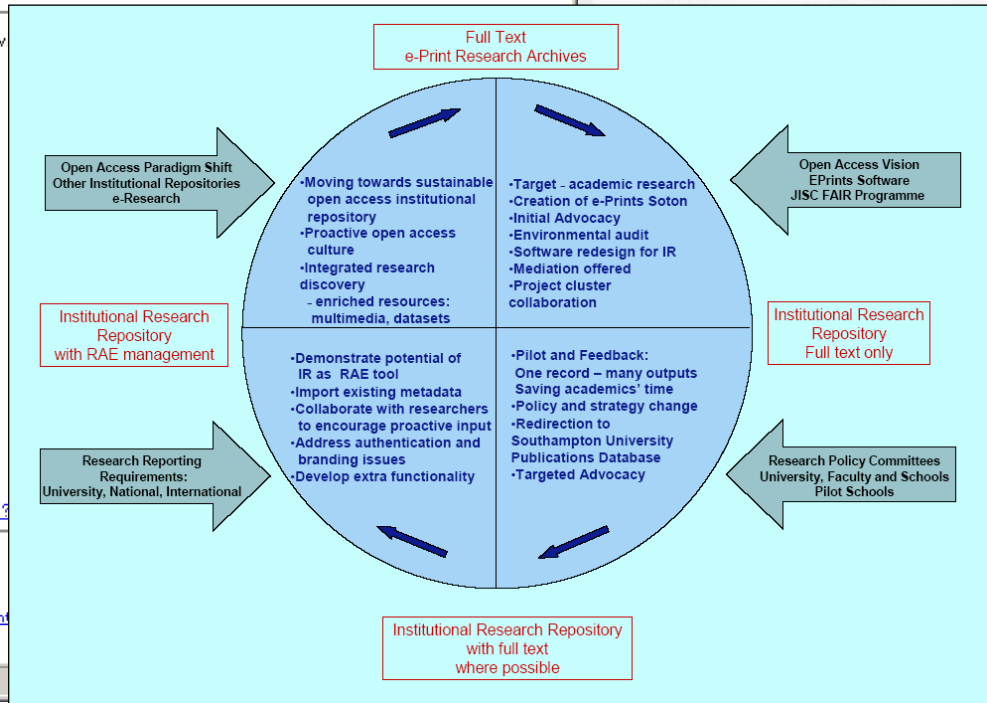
Full Text
e-Print Research Archives

Open Access Paradigm Shift
Other Institutional Repositories
e-Research

Open Access Vision
EPrints Software
JISC FAIR Programme

•Moving towards sustainable open access institutional repository
•Proactive open access culture
•Integrated research discovery
- enriched resources: multimedia, datasets

•Target - academic research
•Creation of e-Prints Soton
•Initial Advocacy
•Environmental audit
•Software redesign for IR
•Mediation offered
•Project cluster collaboration

Institutional Research Repository
with RAE management

Institutional Research Repository
Full text only

•Demonstrate potential of IR as RAE tool
•Import existing metadata
•Collaborate with researchers to encourage proactive input
•Address authentication and branding issues
•Develop extra functionality

•Pilot and Feedback:
One record – many outputs
Saving academics' time
•Policy and strategy change
•Redirection to Southampton University Publications Database
•Targeted Advocacy

Research Reporting Requirements:
University, National, International

Research Policy Committees
University, Faculty and Schools
Pilot Schools

Institutional Research Repository
with full text
where possible